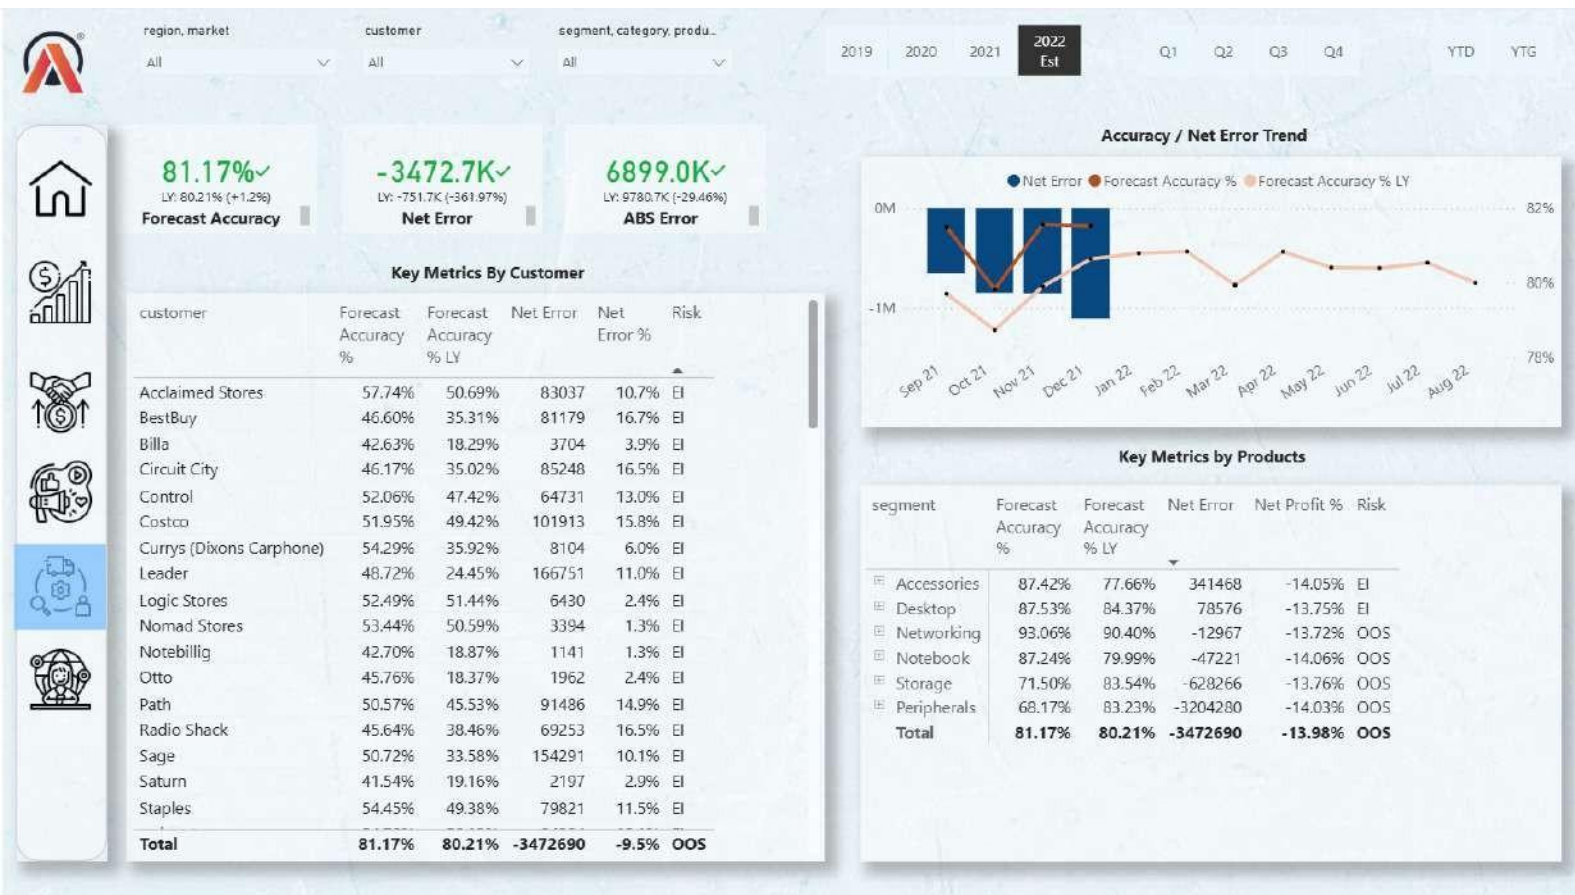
region, market
All

customer
All

segment, category, produ...
All

2019 2020 2021 2022 Est Q1 Q2 Q3 Q4 YTD YTG

81.17%✓
LY: 80.21% (+1.2%)
Forecast Accuracy

-3472.7K✓
LY: -751.7K (-361.97%)
Net Error

6899.0K✓
LY: 9780.7K (-29.46%)
ABS Error

Accuracy / Net Error Trend

● Net Error ● Forecast Accuracy % ● Forecast Accuracy % LY

0M
-1M
82%
80%
78%
Sep 21 Oct 21 Nov 21 Dec 21 Jan 22 Feb 22 Mar 22 Apr 22 May 22 Jun 22 Jul 22 Aug 22

Key Metrics By Customer

| customer | Forecast Accuracy % | Forecast Accuracy % LY | Net Error | Net Error % | Risk |
|---|---|---|---|---|---|
| Acclaimed Stores | 57.74% | 50.69% | 83037 | 10.7% | EI |
| BestBuy | 46.60% | 35.31% | 81179 | 16.7% | EI |
| Billa | 42.63% | 18.29% | 3704 | 3.9% | EI |
| Circuit City | 46.17% | 35.02% | 85248 | 16.5% | EI |
| Control | 52.06% | 47.42% | 64731 | 13.0% | EI |
| Costco | 51.95% | 49.42% | 101913 | 15.8% | EI |
| Currys (Dixons Carphone) | 54.29% | 35.92% | 8104 | 6.0% | EI |
| Leader | 48.72% | 24.45% | 166751 | 11.0% | EI |
| Logic Stores | 52.49% | 51.44% | 6430 | 2.4% | EI |
| Nomad Stores | 53.44% | 50.59% | 3394 | 1.3% | EI |
| Notebillig | 42.70% | 18.87% | 1141 | 1.3% | EI |
| Otto | 45.76% | 18.37% | 1962 | 2.4% | EI |
| Path | 50.57% | 45.53% | 91486 | 14.9% | EI |
| Radio Shack | 45.64% | 38.46% | 69253 | 16.5% | EI |
| Sage | 50.72% | 33.58% | 154291 | 10.1% | EI |
| Saturn | 41.54% | 19.16% | 2197 | 2.9% | EI |
| Staples | 54.45% | 49.38% | 79821 | 11.5% | EI |
| Total | 81.17% | 80.21% | -3472690 | -9.5% | OOS |

Key Metrics by Products

| segment | Forecast Accuracy % | Forecast Accuracy % LY | Net Error | Net Profit % | Risk |
|---|---|---|---|---|---|
| Accessories | 87.42% | 77.66% | 341468 | -14.05% | EI |
| Desktop | 87.53% | 84.37% | 78576 | -13.75% | EI |
| Networking | 93.06% | 90.40% | -12967 | -13.72% | OOS |
| Notebook | 87.24% | 79.99% | -47221 | -14.06% | OOS |
| Storage | 71.50% | 83.54% | -628266 | -13.76% | OOS |
| Peripherals | 68.17% | 83.23% | -3204280 | -14.03% | OOS |
| Total | 81.17% | 80.21% | -3472690 | -13.98% | OOS |